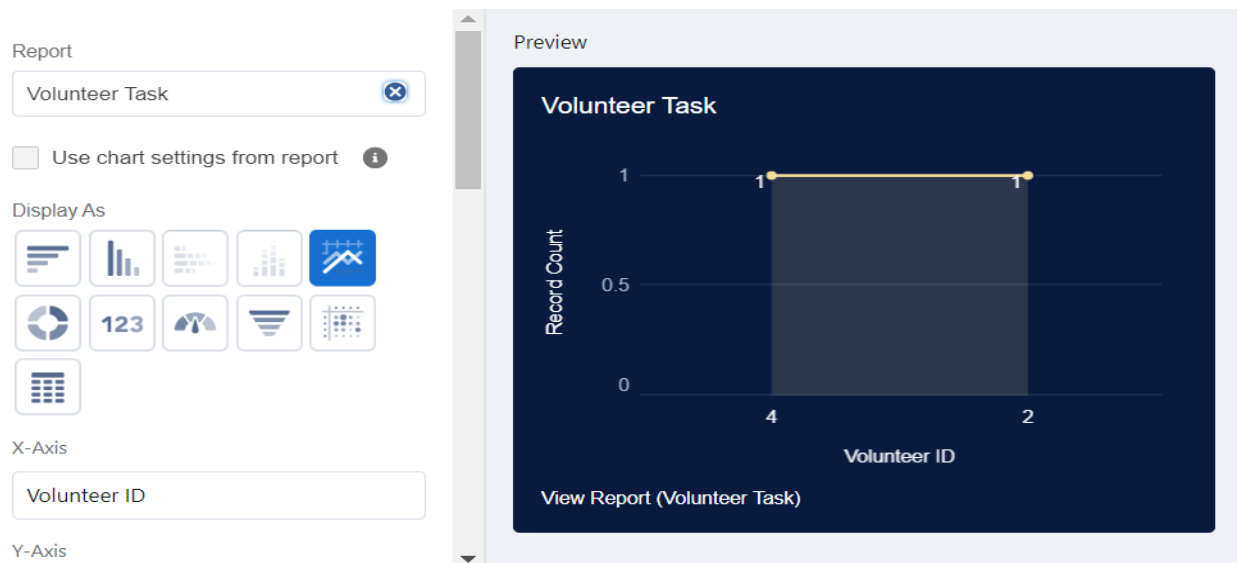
Report

Volunteer Task

Use chart settings from report

Display As

123

X-Axis

Volunteer ID

Y-Axis

Preview

Volunteer Task

1

0.5

0

Record Count

1

1

4

2

Volunteer ID

View Report (Volunteer Task)